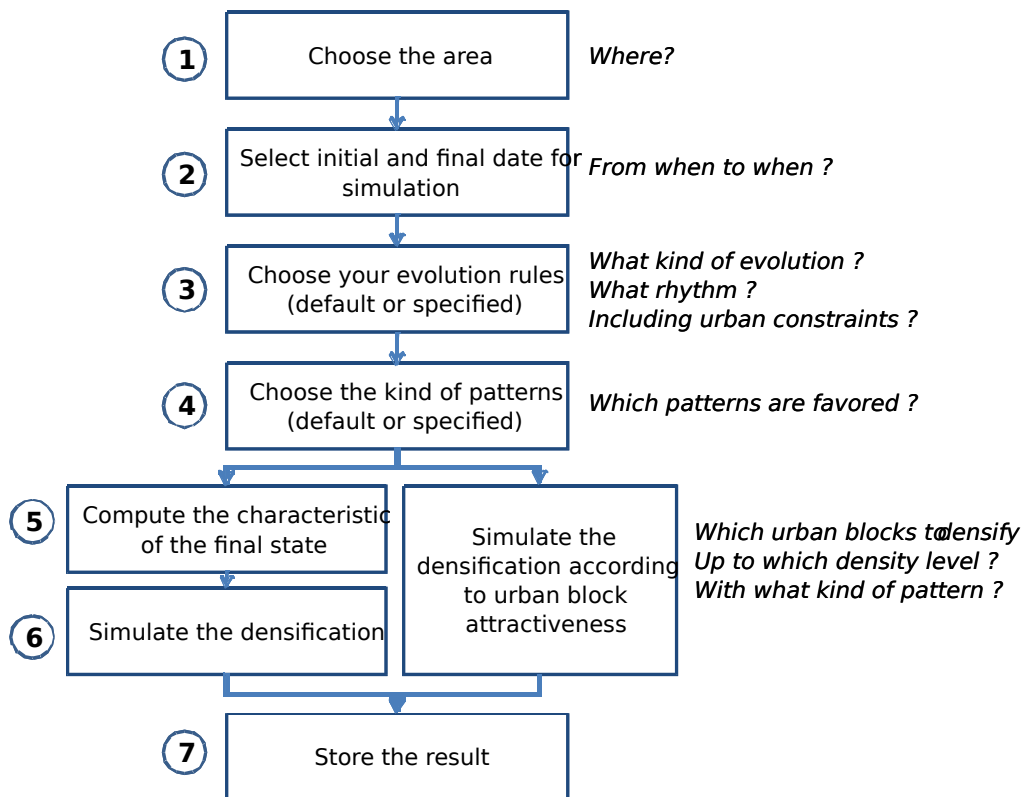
1 Choose the area

Where?

2 Select initial and final date for simulation

From when to when ?

3 Choose your evolution rules (default or specified)

What kind of evolution ?
What rhythm ?
Including urban constraints ?

4 Choose the kind of patterns (default or specified)

Which patterns are favored ?

5 Compute the characteristic of the final state

6 Simulate the densification

Simulate the densification according to urban block attractiveness

Which urban blocks todensify
Up to which density level ?
With what kind of pattern ?

7 Store the result